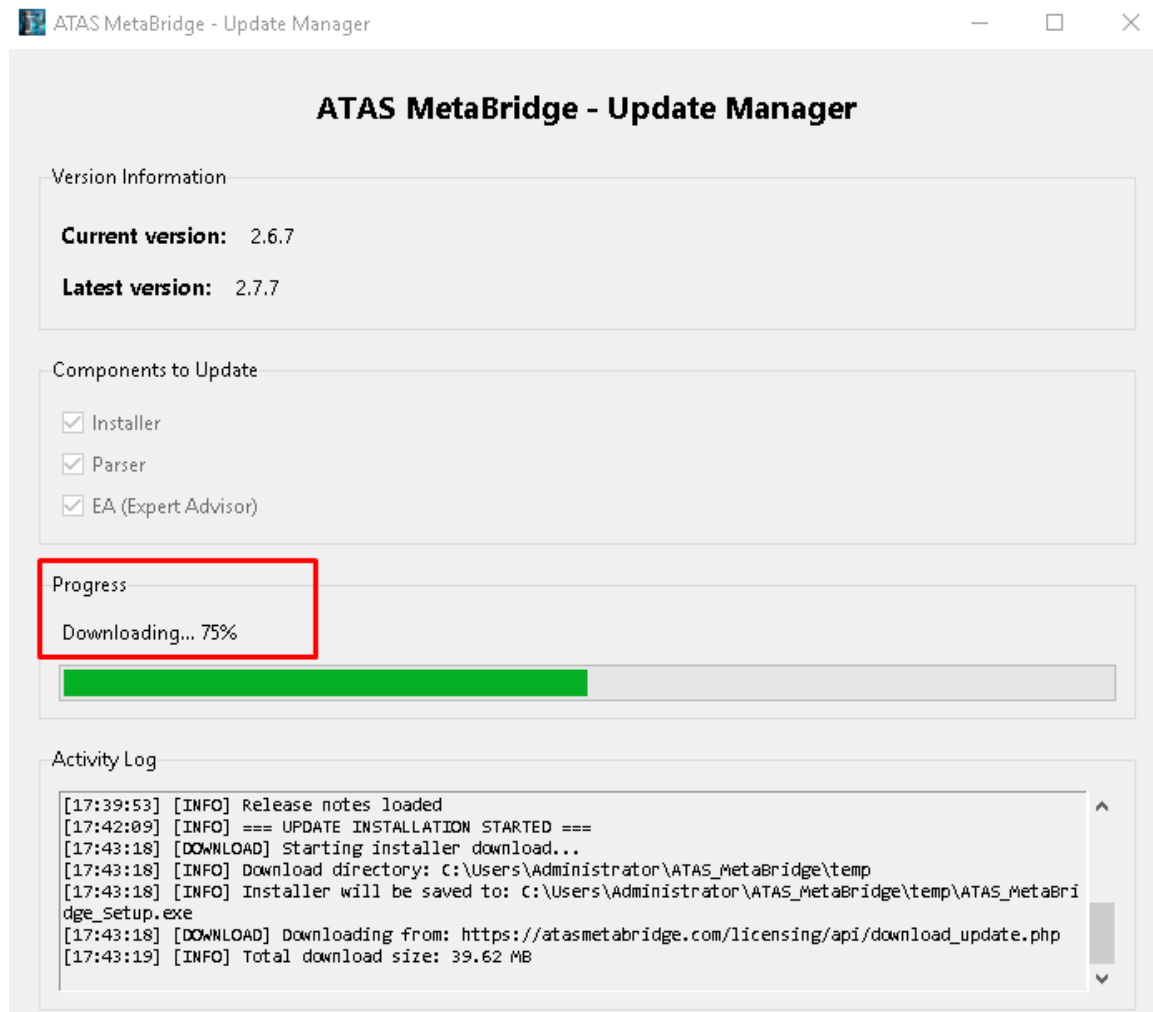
ATAS MetaBridge - Update Manager

ATAS MetaBridge - Update Manager

Version Information

**Current version:** 2.6.7

**Latest version:** 2.7.7

Components to Update

Installer

Parser

EA (Expert Advisor)

Progress

Downloading... 75%

Activity Log

[17:39:53] [INFO] Release notes loaded
[17:42:09] [INFO] === UPDATE INSTALLATION STARTED ===
[17:43:18] [DOWNLOAD] Starting installer download...
[17:43:18] [INFO] Download directory: C:\Users\Administrator\ATAS_MetaBridge\temp
[17:43:18] [INFO] Installer will be saved to: C:\Users\Administrator\ATAS_MetaBridge\temp\ATAS_MetaBridge_Setup.exe
[17:43:18] [DOWNLOAD] Downloading from: https://atasmetabridge.com/licensing/api/download_update.php
[17:43:19] [INFO] Total download size: 39.62 MB